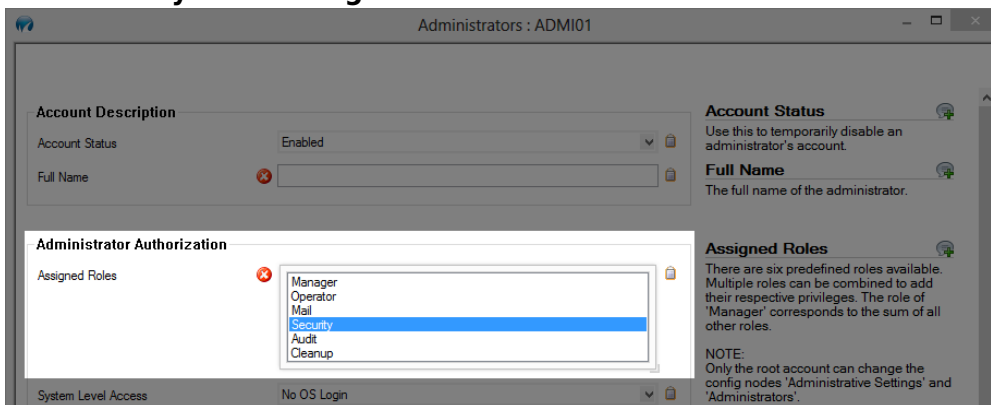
Administrators : ADMI01

Account Description

Account Status
Enabled

Full Name

Administrator Authorization

Assigned Roles
Manager
Operator
Mail
Security
Audit
Cleanup

System Level Access
No OS Login

Account Status
Use this to temporarily disable an administrator's account.

Full Name
The full name of the administrator.

Assigned Roles
There are six predefined roles available. Multiple roles can be combined to add their respective privileges. The role of 'Manager' corresponds to the sum of all other roles.

NOTE:
Only the root account can change the config nodes 'Administrative Settings' and 'Administrators'.